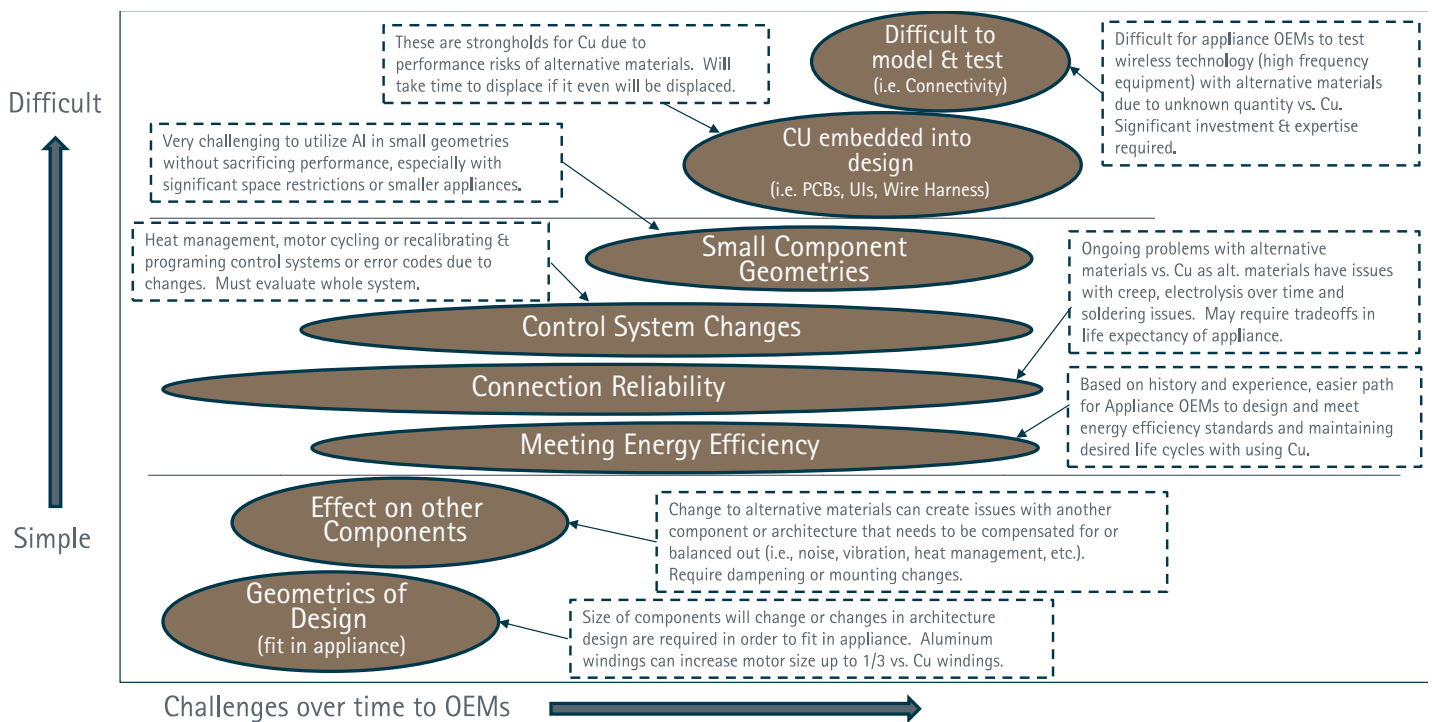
Difficult

Simple

These are strongholds for Cu due to performance risks of alternative materials. Will take time to displace if it even will be displaced.

Difficult to model & test
(i.e. Connectivity)

Difficult for appliance OEMs to test wireless technology (high frequency equipment) with alternative materials due to unknown quantity vs. Cu. Significant investment & expertise required.

Very challenging to utilize Al in small geometries without sacrificing performance, especially with significant space restrictions or smaller appliances.

CU embedded into design
(i.e. PCBs, UIs, Wire Harness)

Heat management, motor cycling or recalibrating & programing control systems or error codes due to changes. Must evaluate whole system.

Small Component Geometries

Ongoing problems with alternative materials vs. Cu as alt. materials have issues with creep, electrolysis over time and soldering issues. May require tradeoffs in life expectancy of appliance.

Control System Changes

Connection Reliability

Based on history and experience, easier path for Appliance OEMs to design and meet energy efficiency standards and maintaining desired life cycles with using Cu.

Meeting Energy Efficiency

Effect on other Components

Change to alternative materials can create issues with another component or architecture that needs to be compensated for or balanced out (i.e., noise, vibration, heat management, etc.). Require dampening or mounting changes.

Geometrics of Design
(fit in appliance)

Size of components will change or changes in architecture design are required in order to fit in appliance. Aluminum windings can increase motor size up to 1/3 vs. Cu windings.

Challenges over time to OEMs